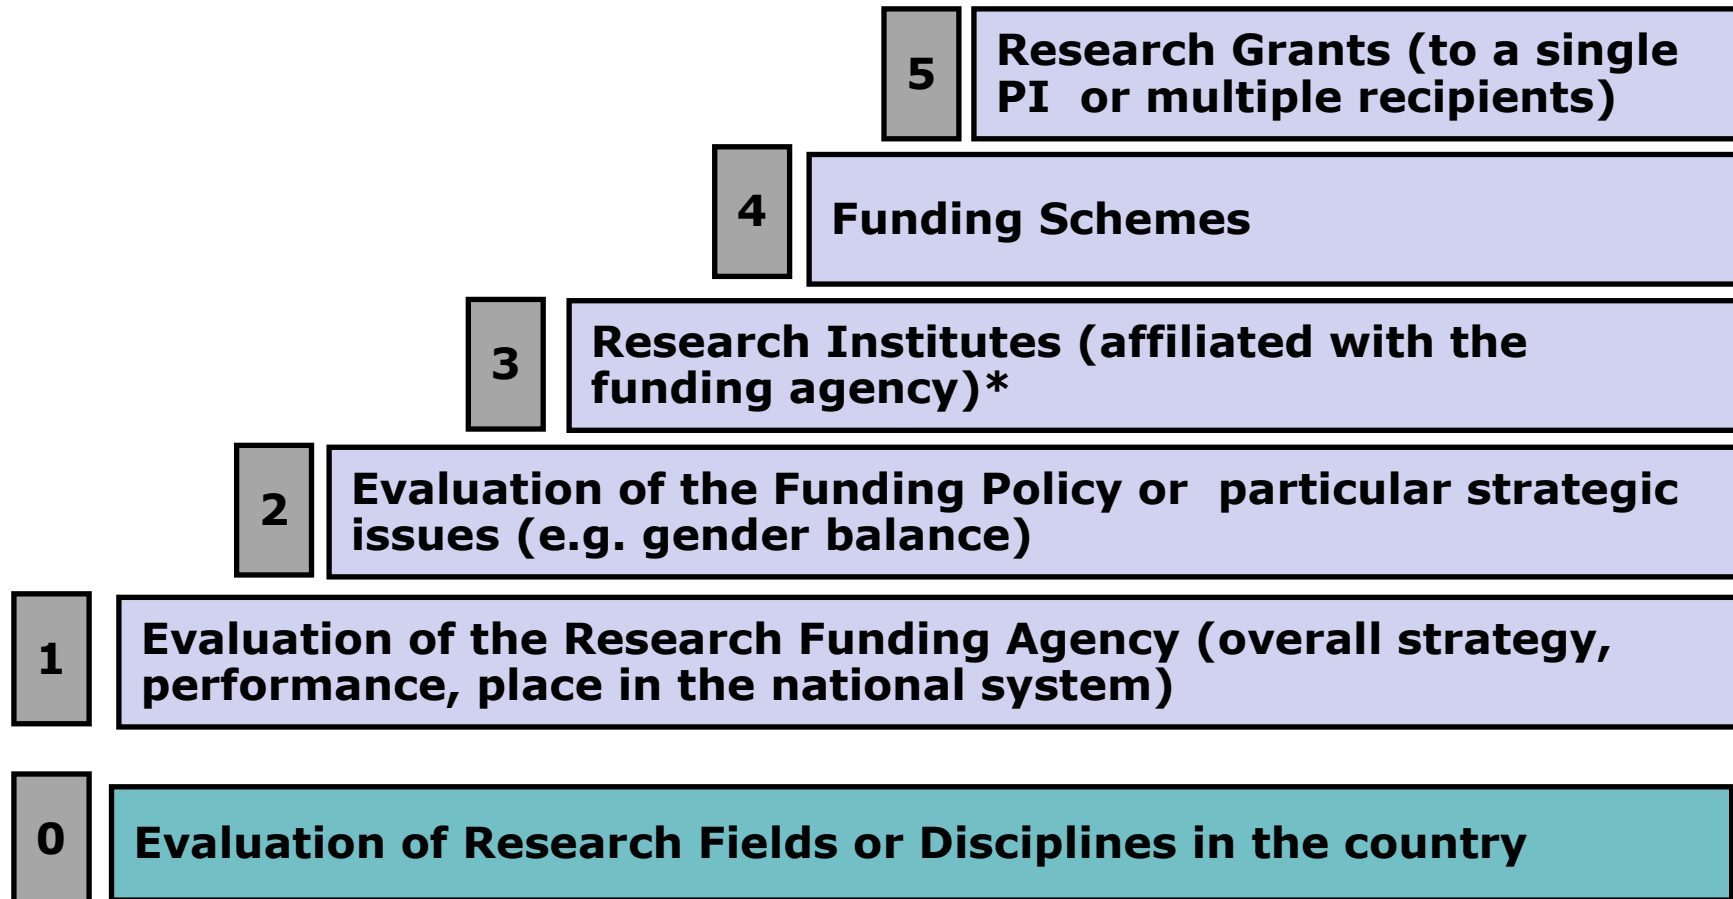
5 Research Grants (to a single PI or multiple recipients)

4 Funding Schemes

3 Research Institutes (affiliated with the funding agency)*

2 Evaluation of the Funding Policy or particular strategic issues (e.g. gender balance)

1 Evaluation of the Research Funding Agency (overall strategy, performance, place in the national system)

0 Evaluation of Research Fields or Disciplines in the country